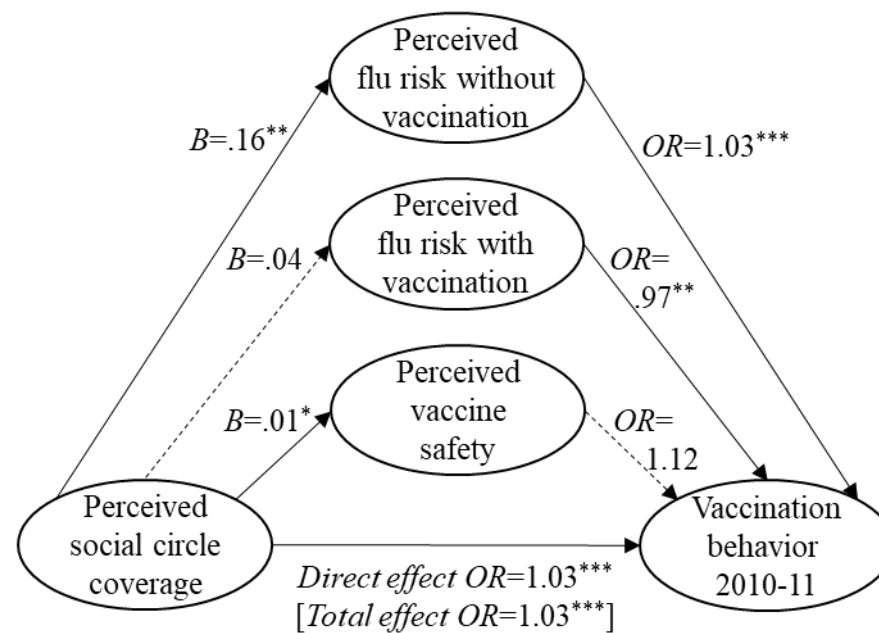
Perceived flu risk without vaccination

$B$=.16**

$OR$=1.03***

Perceived flu risk with vaccination

$B$=.04

$OR$= .97**

Perceived vaccine safety

$B$=.01*

$OR$= 1.12

Perceived social circle coverage

Vaccination behavior 2010-11

Direct effect $OR$=1.03***
[Total effect $OR$=1.03***]